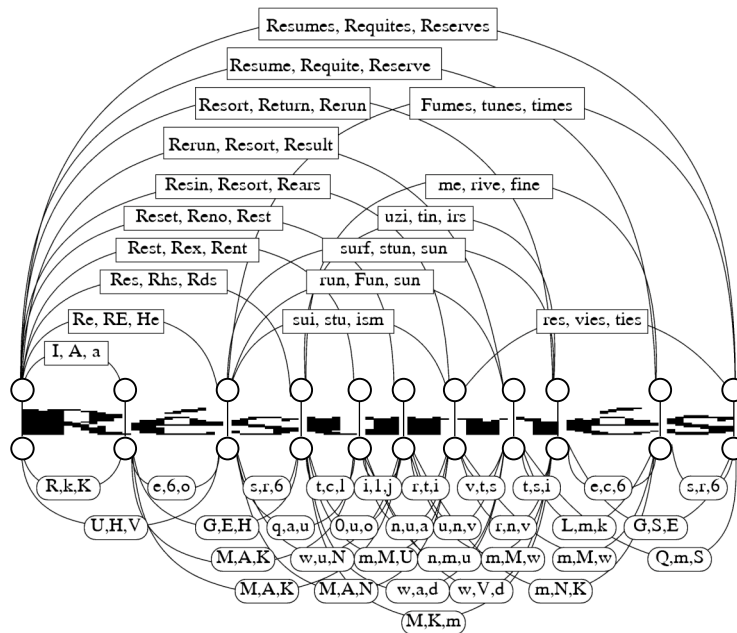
Resumes, Requites, Reserves

Resume, Requite, Reserve

Resort, Return, Rerun

Fumes, tunes, times

Rerun, Resort, Result

Resin, Resort, Rears

me, rive, fine

Reset, Reno, Rest

uzi, tin, irs

Rest, Rex, Rent

surf, stun, sun

Res, Rhs, Rds

run, Fun, sun

Re, RE, He

sui, stu, ism

res, vies, ties

I, A, a

R,k,K

e,6,o

s,r,6

t,c,l

i,l,j

r,t,i

v,t,s

t,s,i

e,c,6

s,r,6

U,H,V

G,E,H

q,a,u

0,u,o

n,u,a

u,n,v

r,n,v

L,m,k

G,S,E

M,A,K

w,u,N

m,M,U

n,m,u

m,M,w

m,M,w

Q,m,S

M,A,K

M,A,N

w,a,d

w,V,d

m,N,K

M,K,m